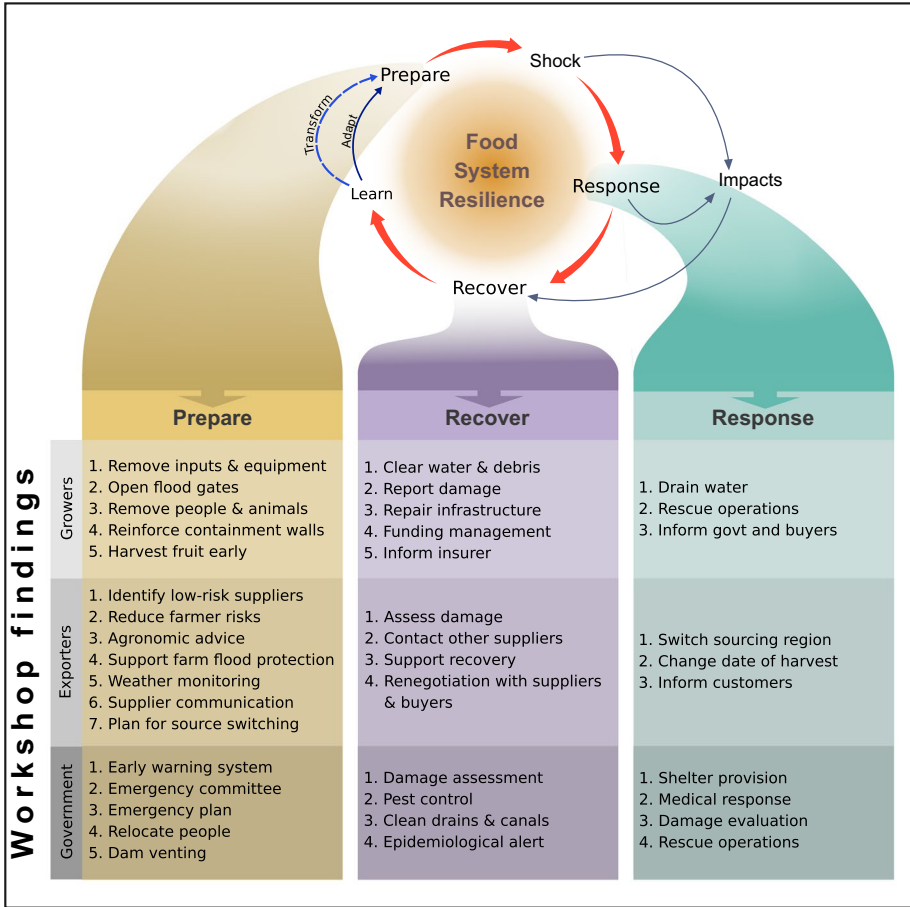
Prepare

Shock

Transform

Adapt

Food System Resilience

Response

Impacts

Learn

Recover

Workshop findings

|  | Prepare | Recover | Response |
|---|---|---|---|
| Growers | 1. Remove inputs & equipment<br>2. Open flood gates<br>3. Remove people & animals<br>4. Reinforce containment walls<br>5. Harvest fruit early | 1. Clear water & debris<br>2. Report damage<br>3. Repair infrastructure<br>4. Funding management<br>5. Inform insurer | 1. Drain water<br>2. Rescue operations<br>3. Inform govt and buyers |
| Exporters | 1. Identify low-risk suppliers<br>2. Reduce farmer risks<br>3. Agronomic advice<br>4. Support farm flood protection<br>5. Weather monitoring<br>6. Supplier communication<br>7. Plan for source switching | 1. Assess damage<br>2. Contact other suppliers<br>3. Support recovery<br>4. Renegotiation with suppliers & buyers | 1. Switch sourcing region<br>2. Change date of harvest<br>3. Inform customers |
| Government | 1. Early warning system<br>2. Emergency committee<br>3. Emergency plan<br>4. Relocate people<br>5. Dam venting | 1. Damage assessment<br>2. Pest control<br>3. Clean drains & canals<br>4. Epidemiological alert | 1. Shelter provision<br>2. Medical response<br>3. Damage evaluation<br>4. Rescue operations |